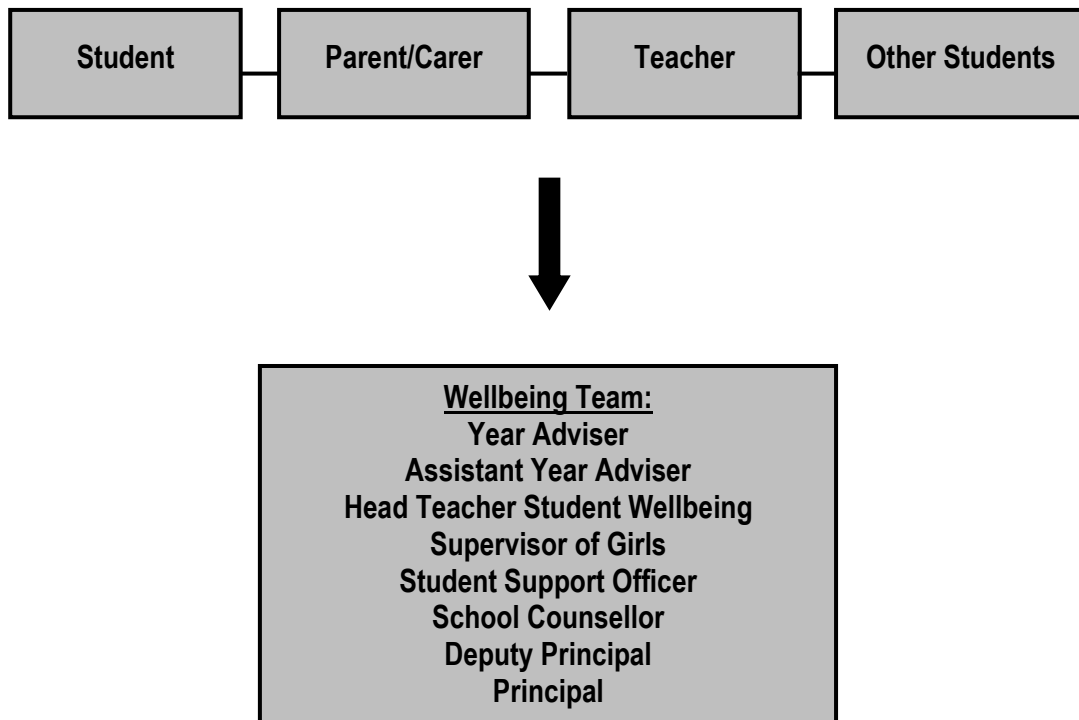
Student

Parent/Carer

Teacher

Other Students

Wellbeing Team:
Year Adviser
Assistant Year Adviser
Head Teacher Student Wellbeing
Supervisor of Girls
Student Support Officer
School Counsellor
Deputy Principal
Principal